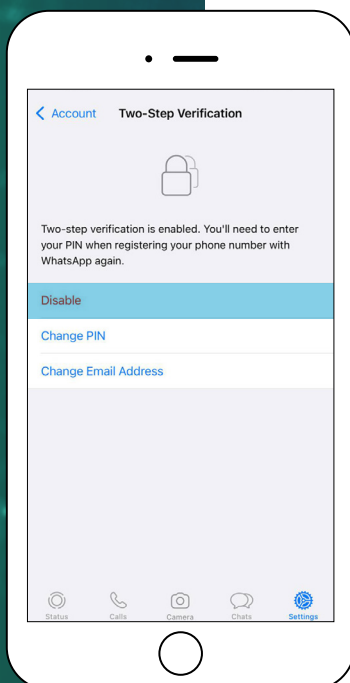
< Account Two-Step Verification

Two-step verification is enabled. You'll need to enter your PIN when registering your phone number with WhatsApp again.

Disable

Change PIN

Change Email Address

Status Calls Camera Chats Settings